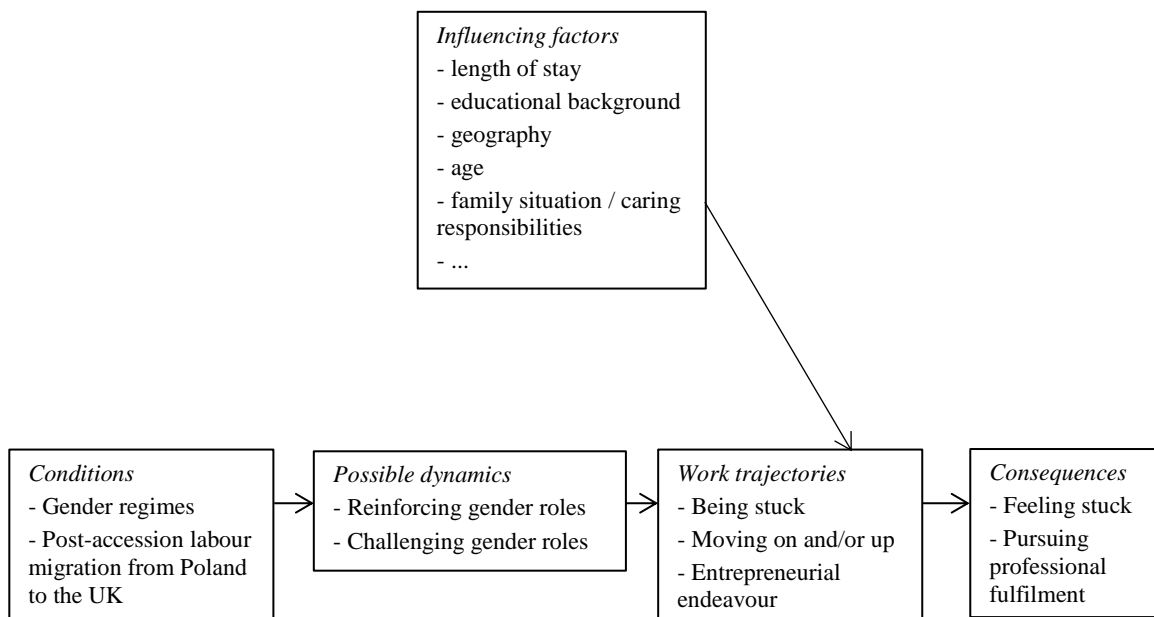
*Influencing factors*
- length of stay
- educational background
- geography
- age
- family situation / caring responsibilities
- ...

*Conditions*
- Gender regimes
- Post-accession labour migration from Poland to the UK

*Possible dynamics*
- Reinforcing gender roles
- Challenging gender roles

*Work trajectories*
- Being stuck
- Moving on and/or up
- Entrepreneurial endeavour

*Consequences*
- Feeling stuck
- Pursuing professional fulfilment